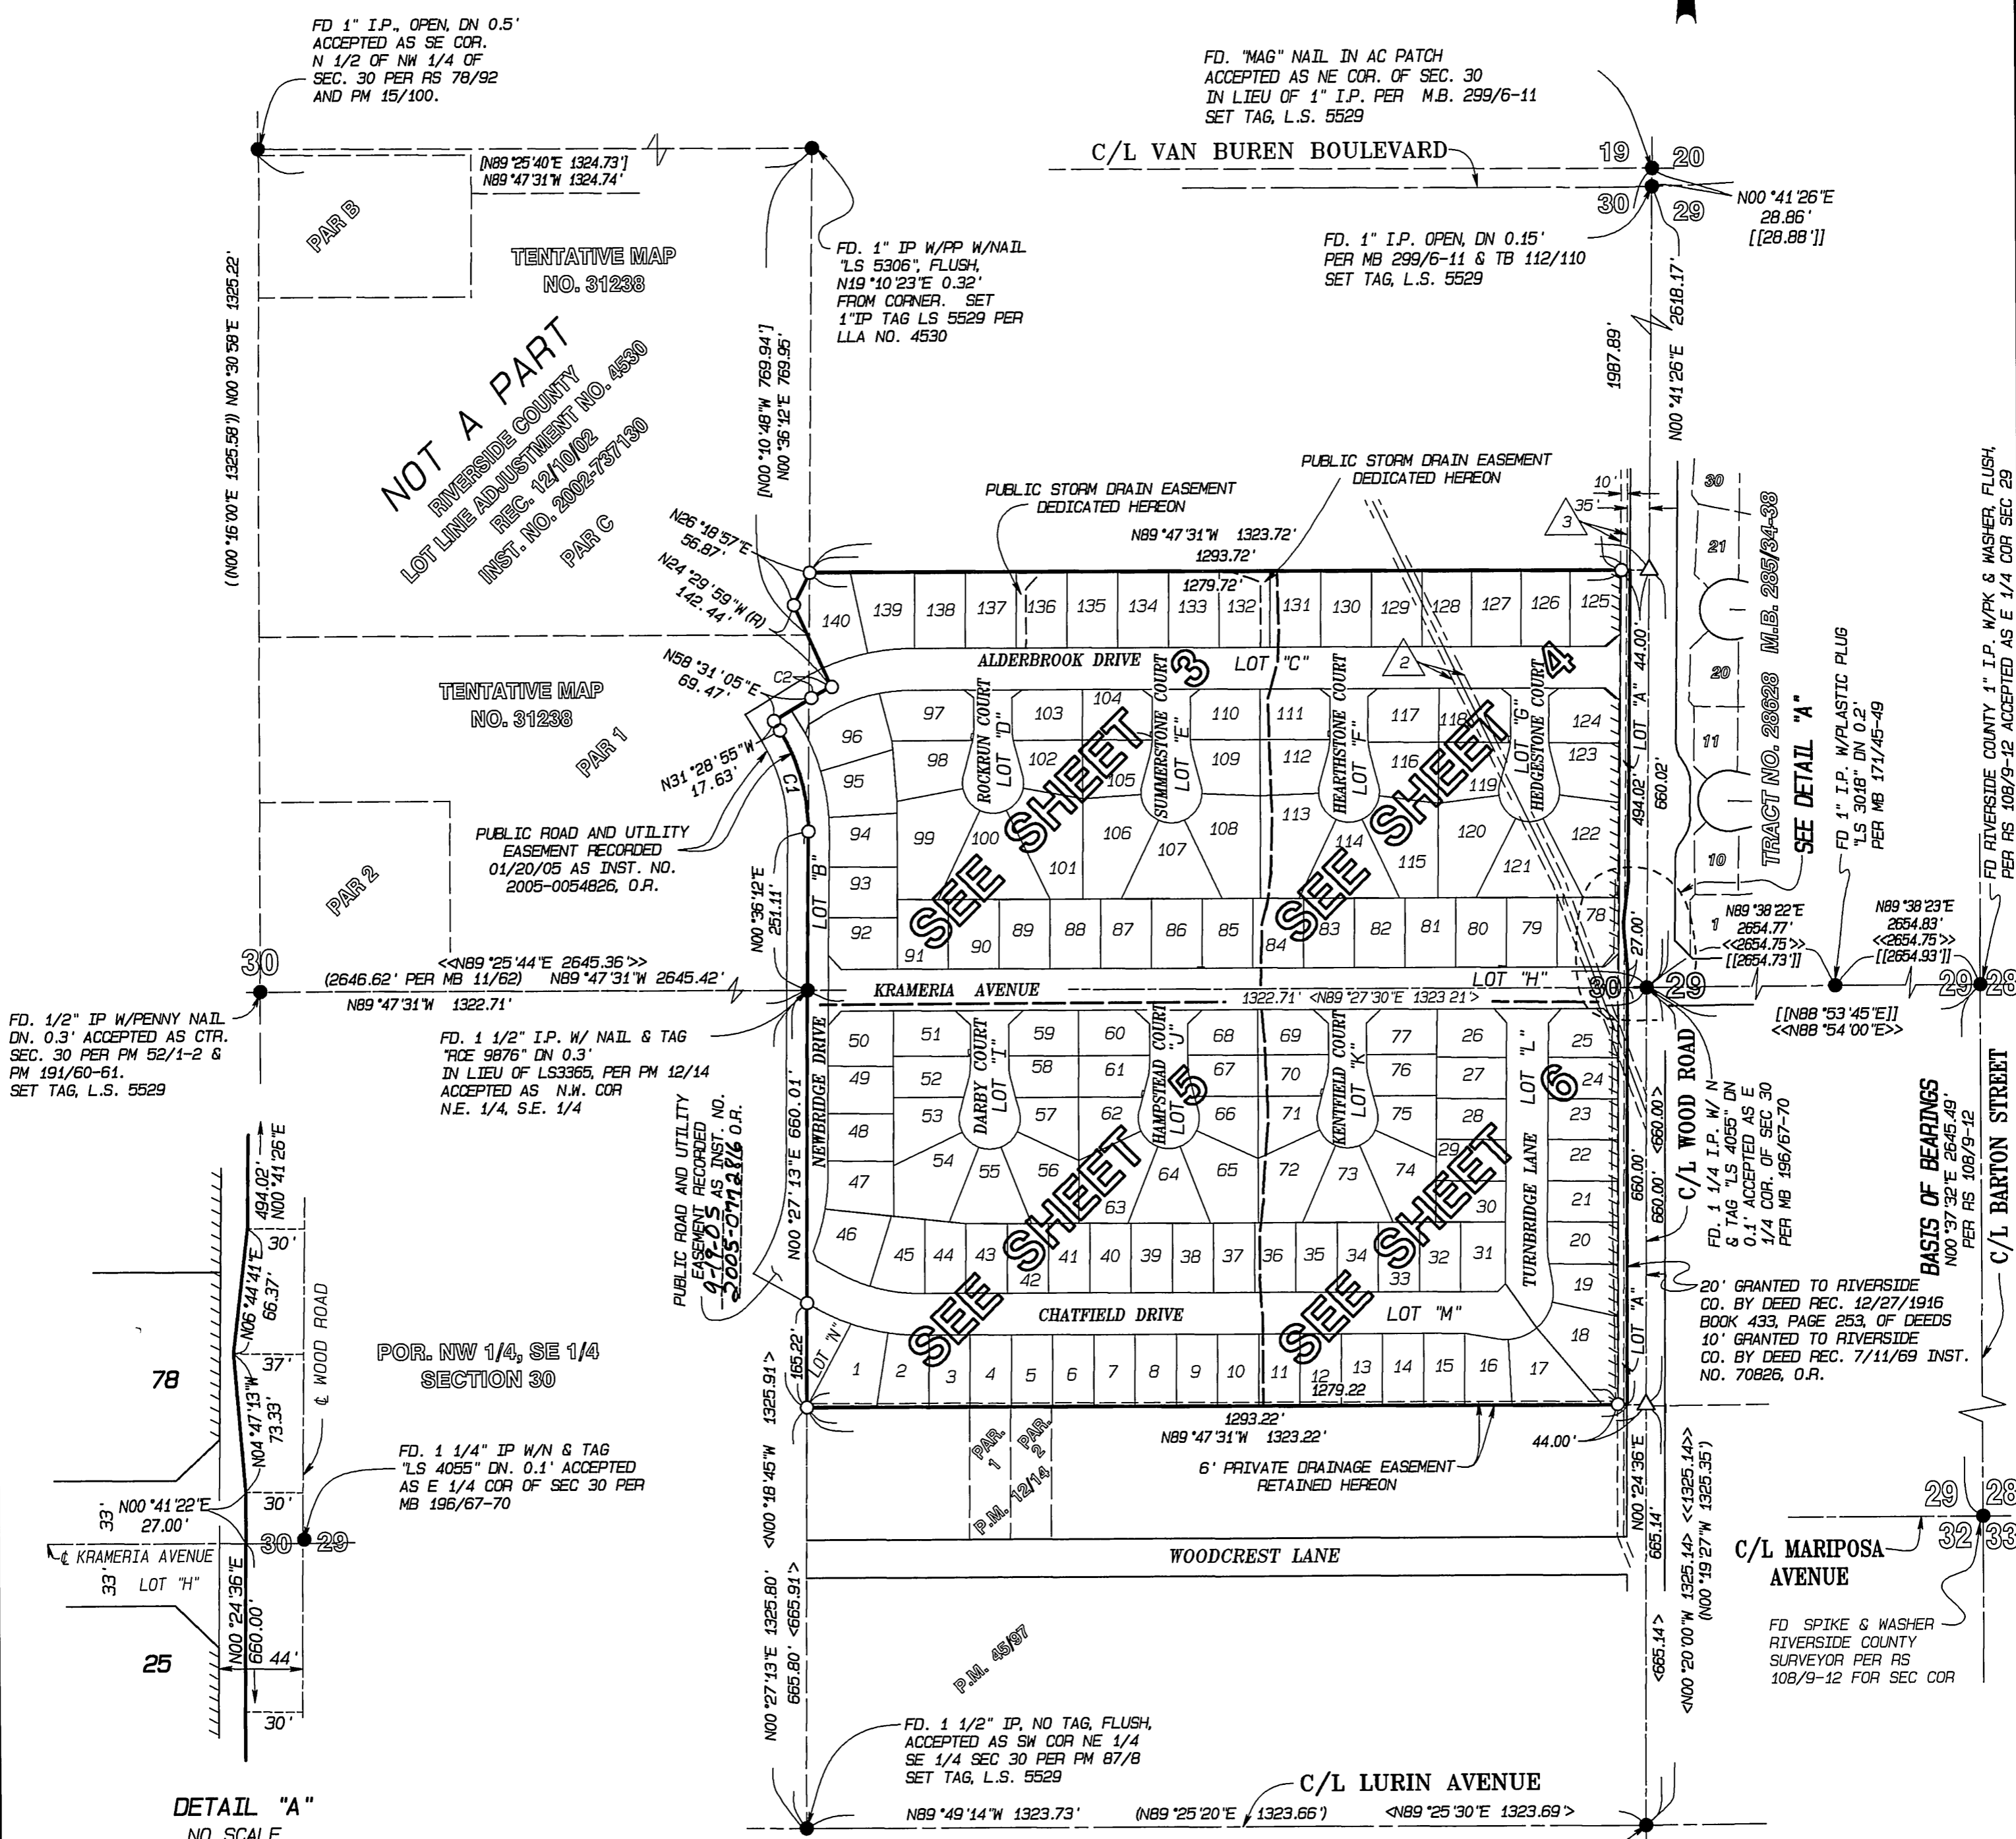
FD 1" I.P., OPEN, DN 0.5' ACCEPTED AS SE COR. N 1/2 OF NW 1/4 OF SEC. 30 PER RS 78/92 AND PM 15/100.

FD. "MAG" NAIL IN AC PATCH ACCEPTED AS NE COR. OF SEC. 30 IN LIEU OF 1" I.P. PER M.B. 299/6-11 SET TAG, L.S. 5529

[N89°25'40"E 1324.73']
N89°47'31"W 1324.74'

C/L VAN BUREN BOULEVARD

19 20
30 29

N00°41'26"E 28.86' [[28.88']]

FD. 1" I.P. OPEN, DN 0.15' PER MB 299/6-11 & TB 112/110 SET TAG, L.S. 5529

PAR B

TENTATIVE MAP NO. 31238

FD. 1" IP W/PP W/NAIL "LS 5306", FLUSH, N19°10'23"E 0.32' FROM CORNER. SET 1"IP TAG LS 5529 PER LLA NO. 4530

(N00°16'00"E 1325.58') N00°30'58"E 1325.22'

NOT A PART
RIVERSIDE COUNTY LOT LINE ADJUSTMENT NO. 4530 REC. 12/10/02 INST. NO. 2002-737130
PAR C

[N00°10'48"W 769.94']
N00°36'12"E 769.95'

2618.17'
1987.89'
N00°41'26"E

PUBLIC STORM DRAIN EASEMENT DEDICATED HEREON

PUBLIC STORM DRAIN EASEMENT DEDICATED HEREON

N89°47'31"W 1323.72'
1293.72'
1279.72'

N26°18'57"E 56.87'
N24°29'59"W(R) 142.44'

10'
35'
3

30
21
20
11
10

TRACT NO. 28628 M.B. 285/34-38
SEE DETAIL "A"

FD 1" I.P. W/PLASTIC PLUG "LS 3018" DN 0.2' PER MB 171/45-49

FD RIVERSIDE COUNTY 1" I.P. W/PK & WASHER, FLUSH, PER RS 108/9-12 ACCEPTED AS E 1/4 COR SEC 29

140 139 138 137 136 135 134 133 132 131 130 129 128 127 126 125

ALDERBROOK DRIVE
LOT "C"
3
4
2

N58°31'05"E 69.47'
C2
C1
N31°28'55"W 17.63'

TENTATIVE MAP NO. 31238
PAR 1

96 97 98 103 104 102 105 110 109 111 112 117 116 118 119 124 123
95 94 93 92 91 99 100 101 106 107 108 113 114 115 120 121 122 90 89 88 87 86 85 84 83 82 81 80 79 78

ROCKRUN COURT LOT "D"
SUMMERSTONE COURT LOT "E"
HEARTHSTONE COURT LOT "F"
HEDGESTONE COURT LOT "G"

SEE SHEET 3
SEE SHEET 4

LOT "A"
44.00'
494.02'
660.02'
27.00'

PUBLIC ROAD AND UTILITY EASEMENT RECORDED 01/20/05 AS INST. NO. 2005-0054826, O.R.

N00°36'12"E 251.11'
LOT "B"

PAR 2

N89°38'22"E 2654.77'
<<2654.75'>>
[[2654.73']]
1

N89°38'23"E 2654.83'
<<2654.75'>>
[[2654.93']]

30
<<N89°25'44"E 2645.36'>>
(2646.62' PER MB 11/62) N89°47'31"W 2645.42'
N89°47'31"W 1322.71'

KRAMERIA AVENUE
LOT "H"
1322.71' <N89°27'30"E 1323.21'>

30 29
29 28

[[N88°53'45"E]]
<<N88°54'00"E>>

FD. 1/2" IP W/PENNY NAIL DN. 0.3' ACCEPTED AS CTR. SEC. 30 PER PM 52/1-2 & PM 191/60-61. SET TAG, L.S. 5529

FD. 1 1/2" I.P. W/ NAIL & TAG "RCE 9876" DN 0.3' IN LIEU OF LS3365, PER PM 12/14 ACCEPTED AS N.W. COR N.E. 1/4, S.E. 1/4

50 49 48 47 46 51 52 53 54 55 56 57 58 59 60 61 62 63 64 65 66 67 68 69 70 71 72 73 74 75 76 77 26 27 28 29 30 25 24 23 22 21 20 19 18

DARBY COURT LOT "I"
HAMPSTEAD COURT LOT "J"
KENTFIELD COURT LOT "K"
TURNBRIDGE LANE LOT "L"
NEWBRIDGE DRIVE

SEE SHEET 5
SEE SHEET 6

C/L WOOD ROAD
660.00' <660.00'>
660.00' <660.00'>

FD. 1 1/4 I.P. W/ N & TAG "LS 4055" DN 0.1' ACCEPTED AS E 1/4 COR. OF SEC 30 PER MB 196/67-70

BASIS OF BEARINGS N00°37'32"E 2645.49' PER RS 108/9-12

C/L BARTON STREET

PUBLIC ROAD AND UTILITY EASEMENT RECORDED 9-19-05 AS INST. NO. 2005-0771816 O.R.

N00°27'13"E 660.01'

45 44 43 42 41 40 39 38 37 36 35 34 33 32 31

CHATFIELD DRIVE
LOT "M"
LOT "N"
LOT "A"

20' GRANTED TO RIVERSIDE CO. BY DEED REC. 12/27/1916 BOOK 433, PAGE 253, OF DEEDS 10' GRANTED TO RIVERSIDE CO. BY DEED REC. 7/11/69 INST. NO. 70826, O.R.

1 2 3 4 5 6 7 8 9 10 11 12 13 14 15 16 17
1279.22
165.22'
1325.91'>
1293.22'
N89°47'31"W 1323.22'
44.00'

6' PRIVATE DRAINAGE EASEMENT RETAINED HEREON

PAR. 1 PAR. 2 P.M. 12/14

N00°24'36"E 665.14'
<<1325.14'>> (N00°19'27"W 1325.35')

29 28
32 33
C/L MARIPOSA AVENUE

494.02'
N00°41'26"E
30'
N06°44'41"E 66.37'
37'
N04°47'13"W 73.33'
¢ WOOD ROAD
78

POR. NW 1/4, SE 1/4 SECTION 30

FD. 1 1/4" IP W/N & TAG "LS 4055" DN. 0.1' ACCEPTED AS E 1/4 COR OF SEC 30 PER MB 196/67-70

33' N00°41'22"E 27.00'
30'
30 29
¢ KRAMERIA AVENUE
33' LOT "H"
N00°24'36"E 660.00'
44'
25
30'

WOODCREST LANE

<N00°18'45"W 1325.80' <665.91'>
N00°27'13"E 1325.80' 665.80' <665.80'>

P.M. 45/97

<665.14'>
<N00°20'00"W 1325.14'>

FD SPIKE & WASHER RIVERSIDE COUNTY SURVEYOR PER RS 108/9-12 FOR SEC COR

FD. 1 1/2" IP, NO TAG, FLUSH, ACCEPTED AS SW COR NE 1/4 SE 1/4 SEC 30 PER PM 87/8 SET TAG, L.S. 5529

C/L LURIN AVENUE
N89°49'14"W 1323.73' (N89°25'20"E 1323.66') <N89°25'30"E 1323.69'>

DETAIL "A"
NO SCALE